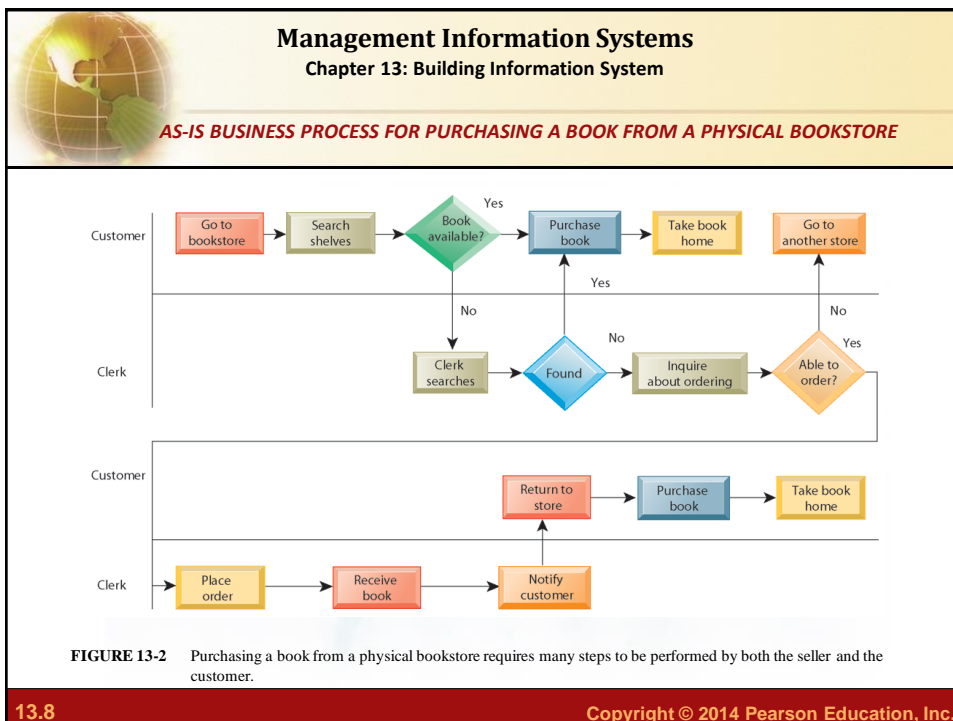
Management Information Systems
Chapter 13: Building Information System

AS-IS BUSINESS PROCESS FOR PURCHASING A BOOK FROM A PHYSICAL BOOKSTORE

Customer
Go to bookstore
Search shelves
Book available?
Yes
Purchase book
Take book home
Go to another store
Yes
No
No

Clerk
Clerk searches
Found
No
Inquire about ordering
Able to order?
Yes

Customer
Return to store
Purchase book
Take book home

Clerk
Place order
Receive book
Notify customer

FIGURE 13-2 Purchasing a book from a physical bookstore requires many steps to be performed by both the seller and the customer.

13.8
Copyright © 2014 Pearson Education, Inc.